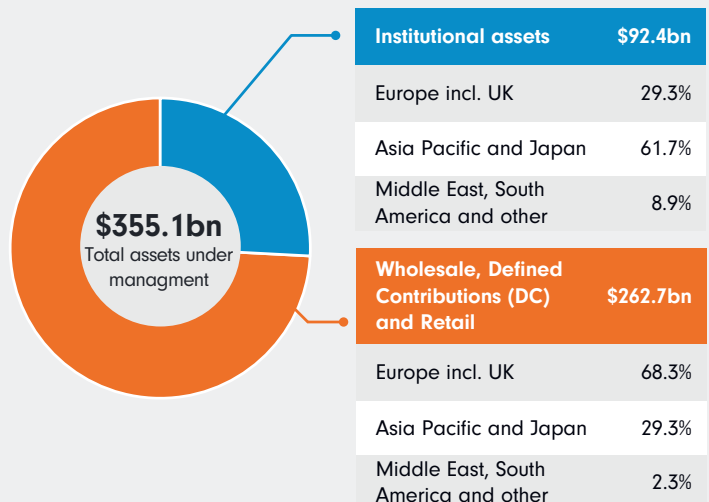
$355.1bn
Total assets under managment

| Institutional assets | $92.4bn |
|---|---|
| Europe incl. UK | 29.3% |
| Asia Pacific and Japan | 61.7% |
| Middle East, South America and other | 8.9% |

| Wholesale, Defined Contributions (DC) and Retail | $262.7bn |
|---|---|
| Europe incl. UK | 68.3% |
| Asia Pacific and Japan | 29.3% |
| Middle East, South America and other | 2.3% |